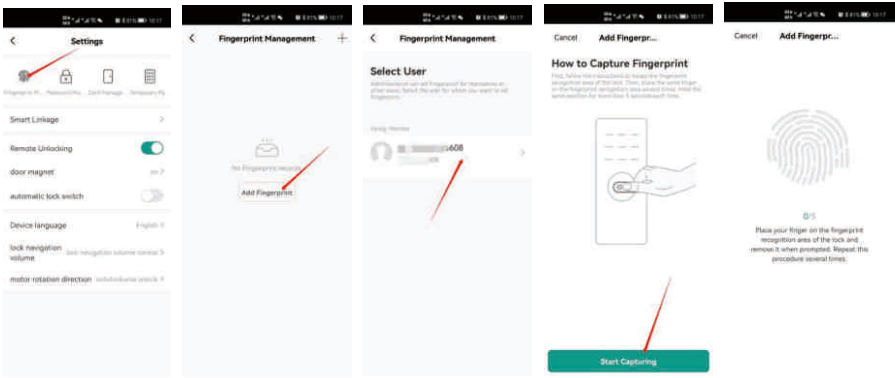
Settings

Fingerprint M... Password M... Card Manage... Temporary Pa...

Smart Linkage

Remote Unlocking

door magnet

automatic lock switch

Device language English

lock navigation volume

motor rotation direction

Fingerprint Management

No Fingerprint records

Add Fingerprint

Fingerprint Management

Select User

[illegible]

Family Member

608

Cancel Add Fingerp...

How to Capture Fingerprint

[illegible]

Start Capturing

Cancel Add Fingerpr...

0/5

Place your finger on the fingerprint recognition area of the lock and remove it when prompted. Repeat this procedure several times.